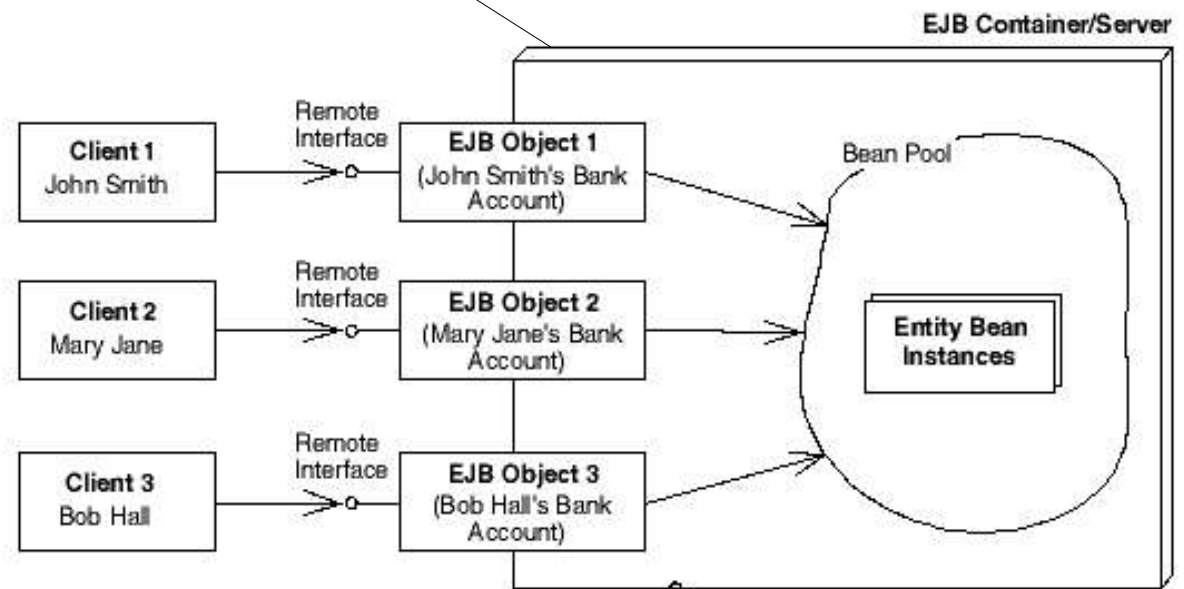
EJB Container/Server

Client 1
John Smith

Remote Interface

EJB Object 1
(John Smith's Bank Account)

Bean Pool

Client 2
Mary Jane

Remote Interface

EJB Object 2
(Mary Jane's Bank Account)

Entity Bean Instances

Client 3
Bob Hall

Remote Interface

EJB Object 3
(Bob Hall's Bank Account)